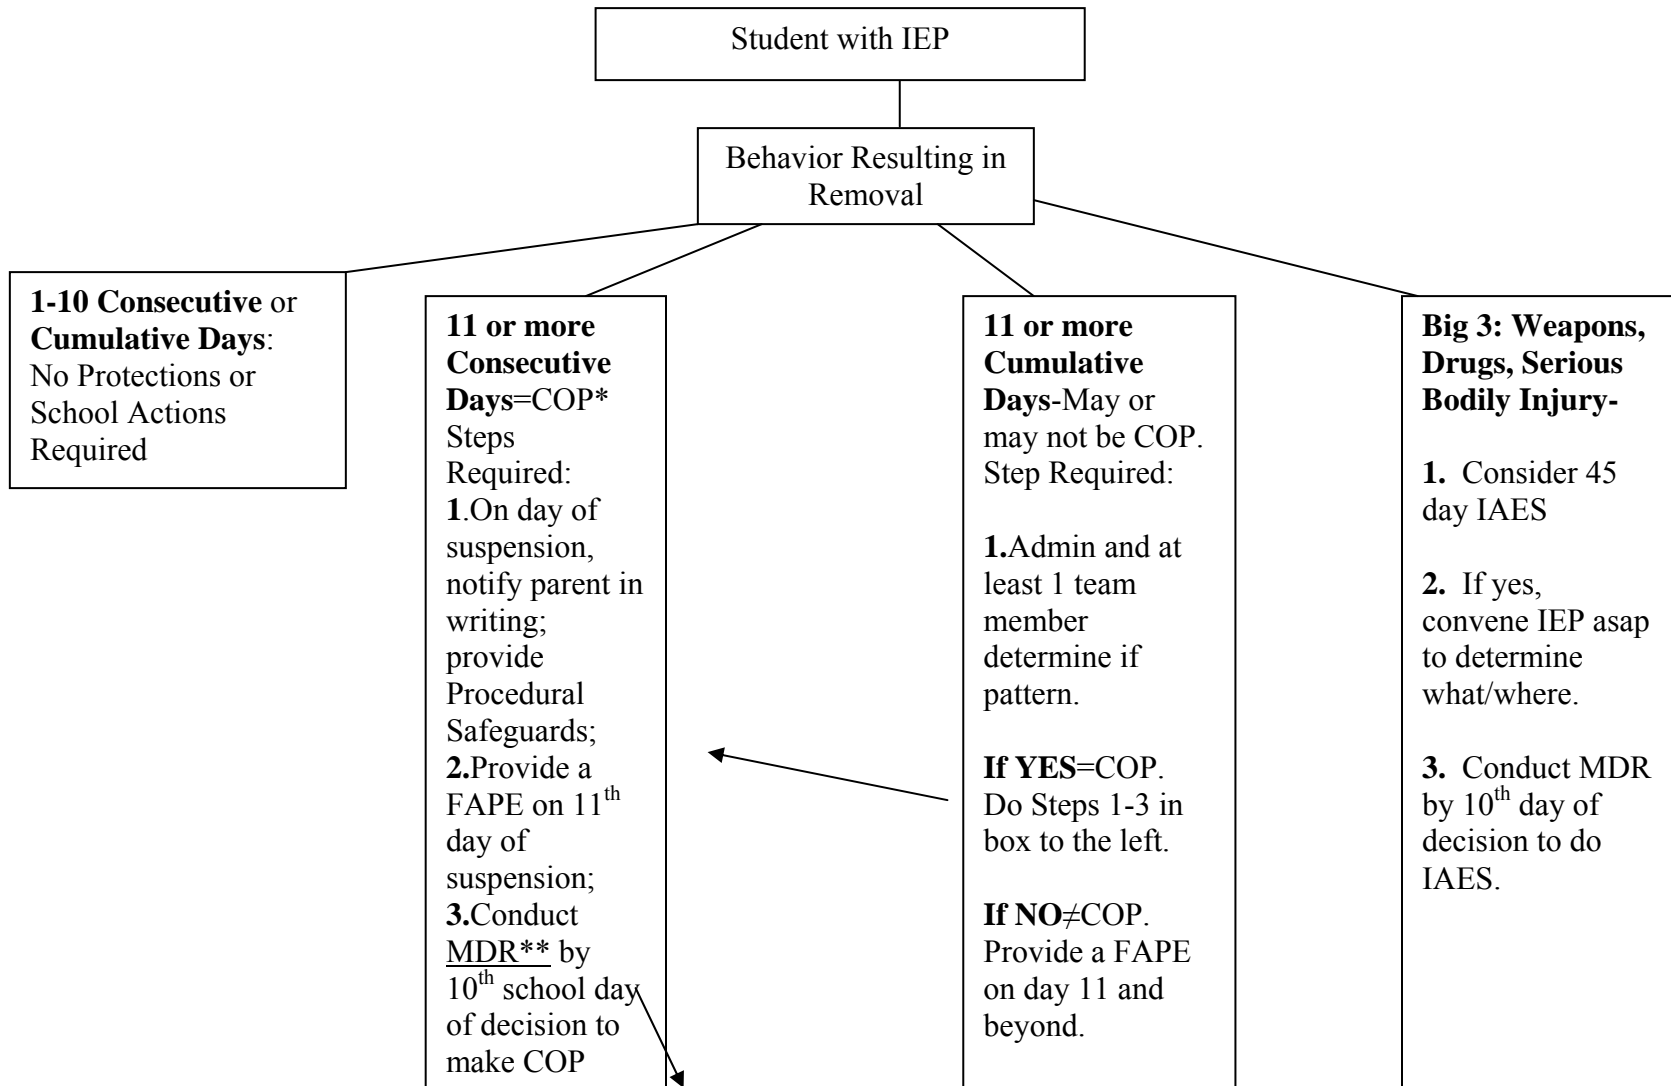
Student with IEP

Behavior Resulting in Removal

**1-10 Consecutive** or **Cumulative Days**: No Protections or School Actions Required

**11 or more Consecutive Days**=COP* Steps Required:
**1**.On day of suspension, notify parent in writing; provide Procedural Safeguards;
**2.**Provide a FAPE on $11^{th}$ day of suspension;
**3.**Conduct MDR** by $10^{th}$ school day of decision to make COP

**11 or more Cumulative Days**-May or may not be COP. Step Required:

**1.**Admin and at least 1 team member determine if pattern.

**If YES**=COP. Do Steps 1-3 in box to the left.

**If NO**$\neq$COP. Provide a FAPE on day 11 and beyond.

**Big 3: Weapons, Drugs, Serious Bodily Injury-**

**1.** Consider 45 day IAES

**2.** If yes, convene IEP asap to determine what/where.

**3.** Conduct MDR by $10^{th}$ day of decision to do IAES.